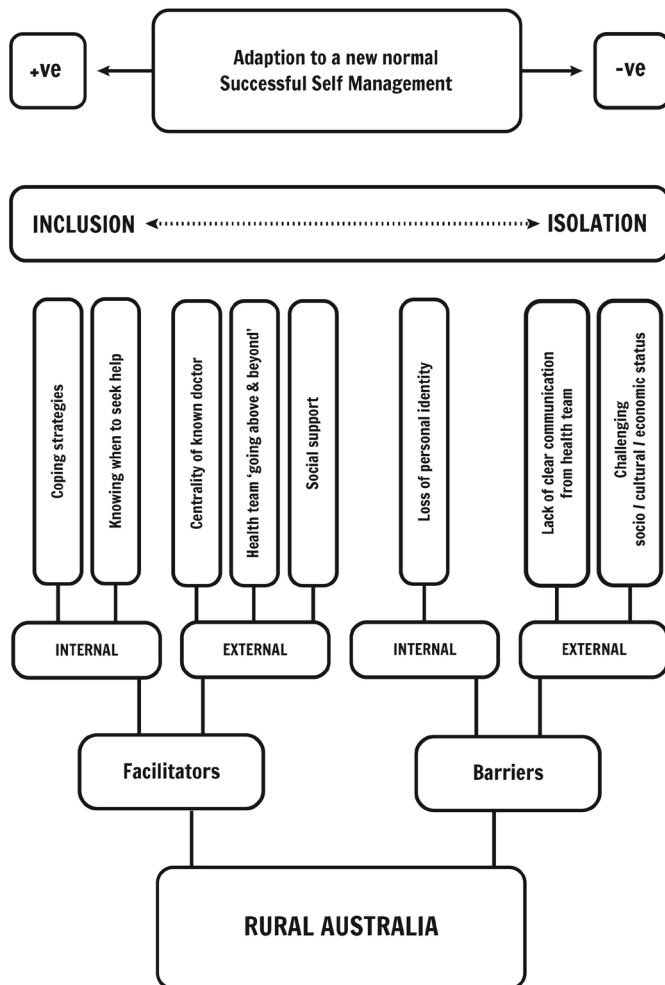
+ve

Adaption to a new normal
Successful Self Management

-ve

INCLUSION ISOLATION

Coping strategies

Knowing when to seek help

Centrality of known doctor

Health team 'going above & beyond'

Social support

Loss of personal identity

Lack of clear communication from health team

Challenging socio / cultural / economic status

INTERNAL

EXTERNAL

INTERNAL

EXTERNAL

Facilitators

Barriers

RURAL AUSTRALIA